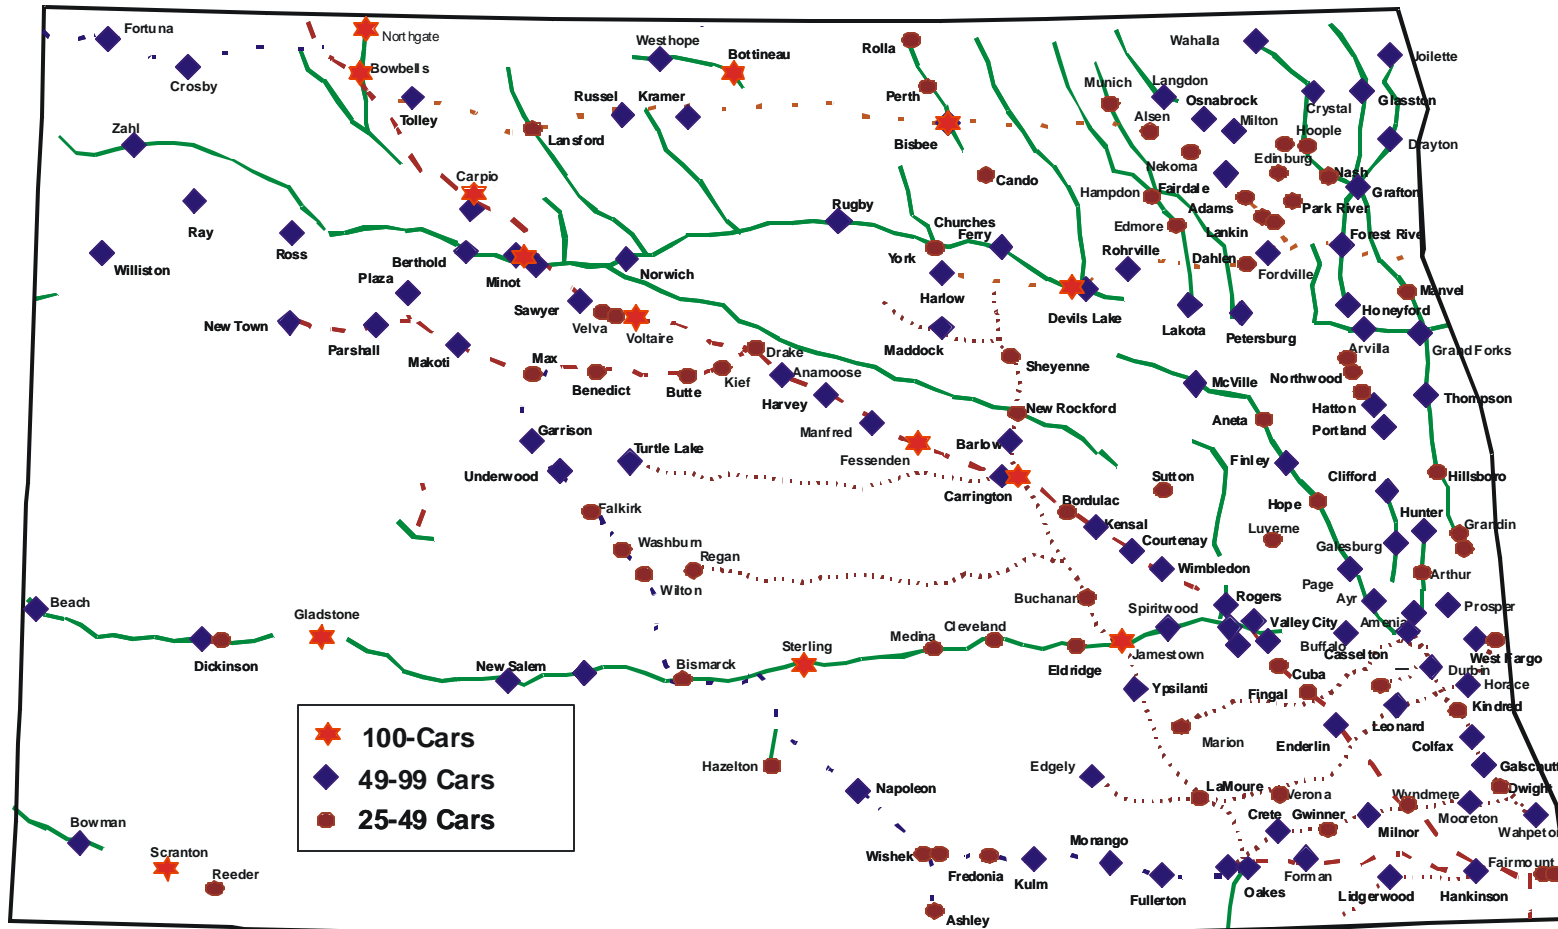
Fortuna
Northgate
Westhope
Bottineau
Rolla
Wahalla
Joilette
Crosby
Bowbells
Langdon
Munich
Osnabrock
Glasston
Tolley
Russel
Kramer
Perth
Crystal
Alsen
Milton
Zahl
Lansford
Bisbee
Hoople
Drayton
Edinburg
Nekoma
Nash
Carpio
Cando
Hampdon
Fairdale
Grafton
Adams
Park River
Rugby
Edmore
Lankin
Ray
Churches Ferry
Forest River
Ross
Rohrville
York
Dahlen
Fordville
Williston
Berthold
Norwich
Plaza
Minot
Manvel
Harlow
Honeyford
Sawyer
Devils Lake
Lakota
New Town
Velva
Voltaire
Petersburg
Arvilla
Parshall
Maddock
Grand Forks
Makoti
Drake
Max
Sheyenne
Northwood
Anamoose
McVille
Benedict
Kief
Butte
Harvey
Hatton
Thompson
New Rockford
Portland
Aneta
Manfred
Garrison
Barlow
Turtle Lake
Fessenden
Finley
Underwood
Sutton
Clifford
Hillsboro
Carrington
Bordulac
Hope
Hunter
Falkirk
Kensal
Grandin
Luverne
Washburn
Courtenay
Regan
Galesburg
Wimbledon
Arthur
Wilton
Page
Buchanan
Ayr
Rogers
Prosper
Beach
Spiritwood
Gladstone
Valley City
Amenia
Medina
Cleveland
Buffalo
West Fargo
Sterling
Casselton
Dickinson
Bismarck
Jamestown
Durbin
New Salem
Eldridge
Cuba
Horace
Ypsilanti
Fingal
Kindred
Leonard
Marion
Enderlin
Colfax
100-Cars
49-99 Cars
25-49 Cars
Hazelton
Edgely
Galschutt
LaMoure
Dwight
Napoleon
Verona
Wyndmere
Crete
Gwinner
Mooreton
Bowman
Milnor
Wahpeton
Monango
Scranton
Wishek
Fairmount
Reeder
Fredonia
Kulm
Forman
Fullerton
Oakes
Lidgerwood
Hankinson
Ashley